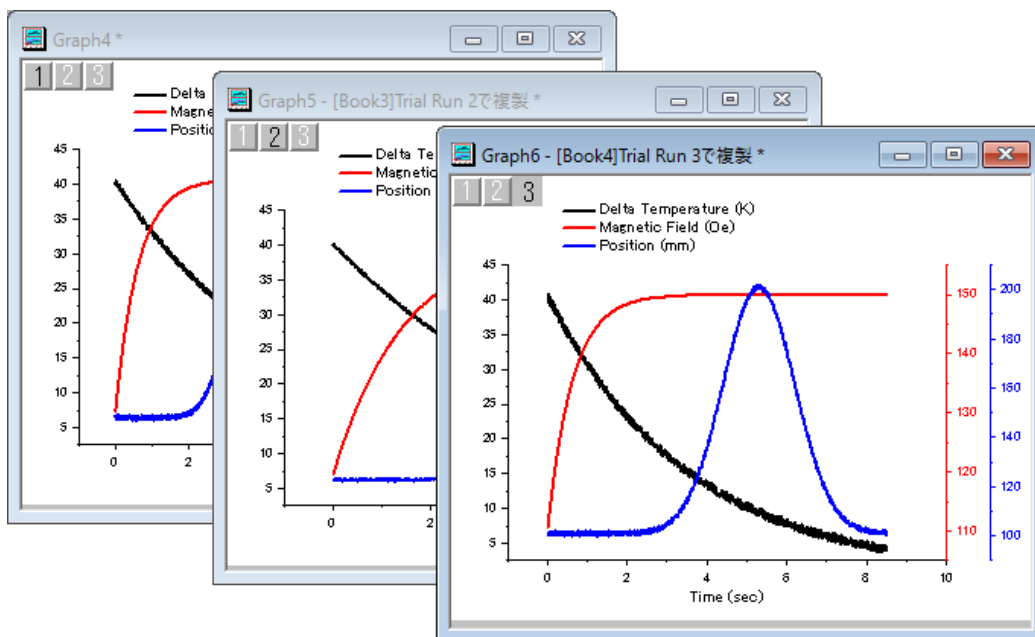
Graph4 *

1 2 3

Delta
Magne
Positio

45
40
35
30
25
20
15
10
5

0
2

Graph5 - [Book3]Trial Run 2で複製 *

1 2 3

Delta Tempe
Magnetic
Position

45
40
35
30
25
20
15
10
5

0
2

Graph6 - [Book4]Trial Run 3で複製 *

1 2 3

Delta Temperature (K)
Magnetic Field (Oe)
Position (mm)

45
40
35
30
25
20
15
10
5

150
140
130
120
110

200
180
160
140
120
100

0
2
4
6
8
10

Time (sec)